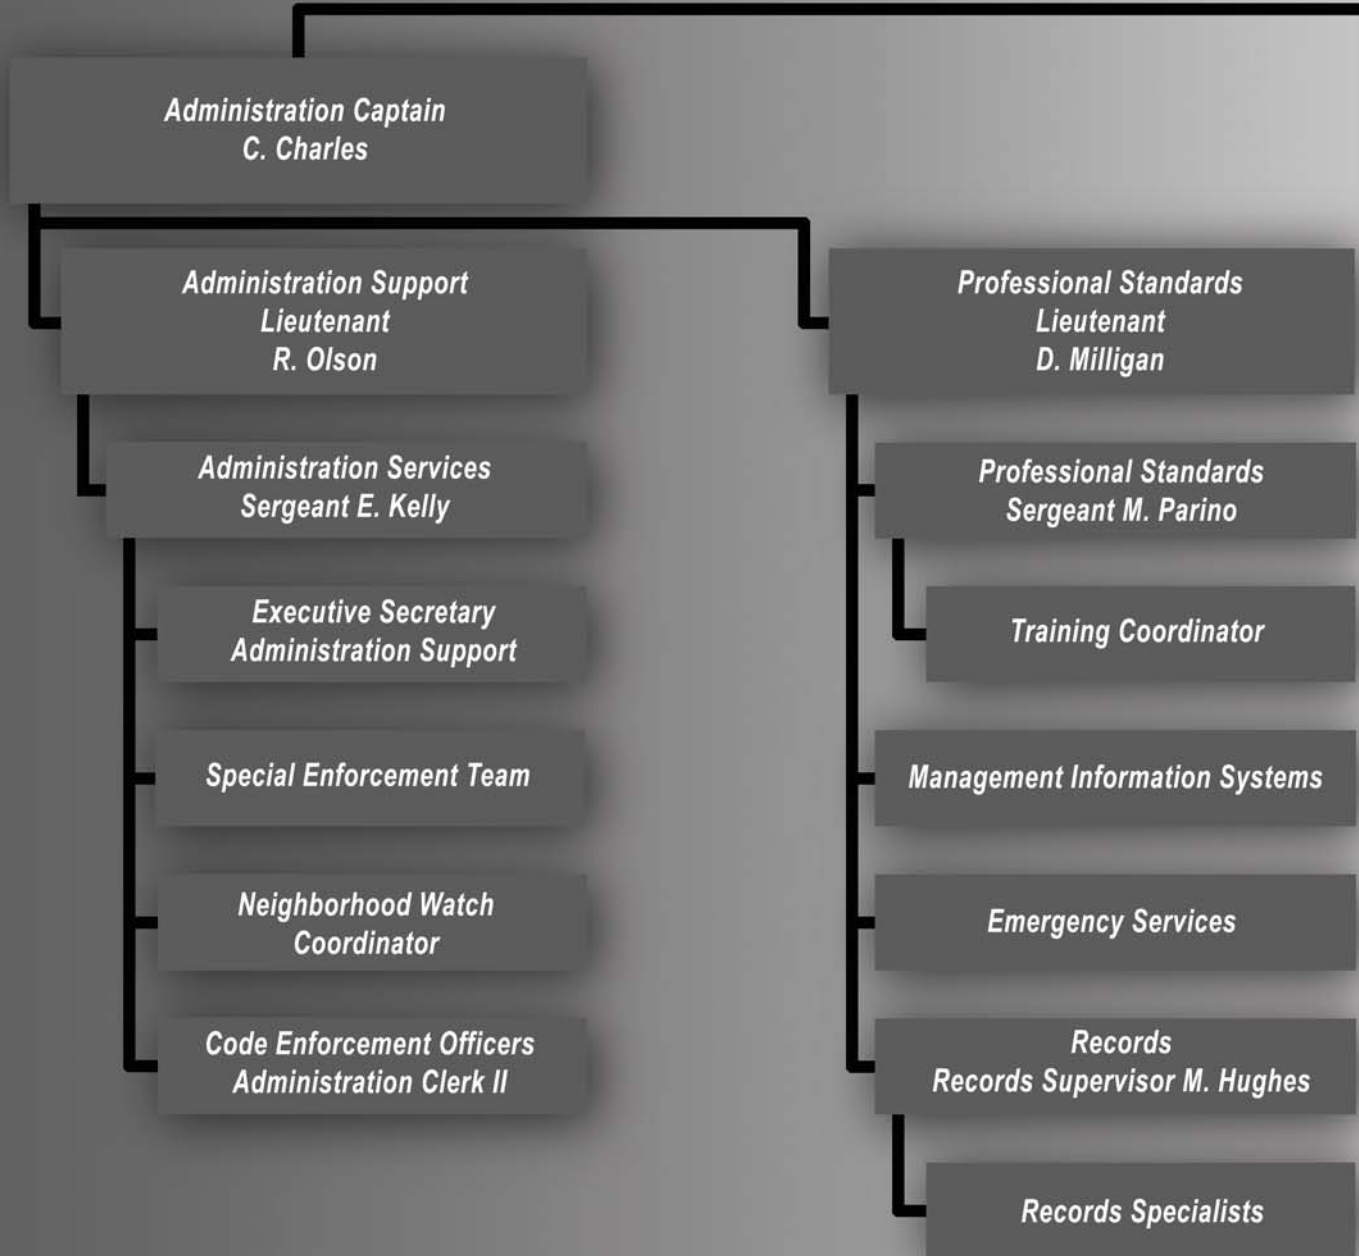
Administration Captain
C. Charles

Administration Support
Lieutenant
R. Olson

Administration Services
Sergeant E. Kelly

Executive Secretary
Administration Support

Special Enforcement Team

Neighborhood Watch
Coordinator

Code Enforcement Officers
Administration Clerk II

Professional Standards
Lieutenant
D. Milligan

Professional Standards
Sergeant M. Parino

Training Coordinator

Management Information Systems

Emergency Services

Records
Records Supervisor M. Hughes

Records Specialists